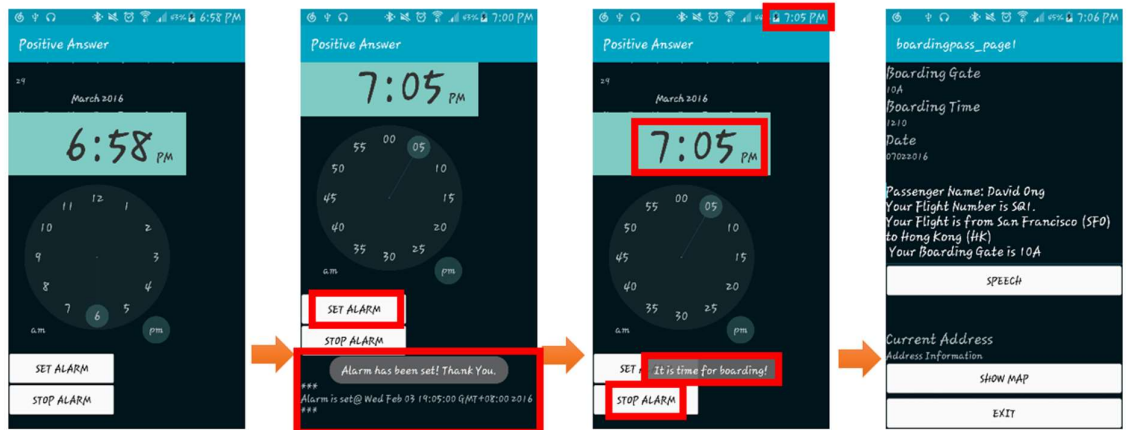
65% 6:58 PM
Positive Answer
29
March 2016
6:58 PM
12
1
2
3
4
5
6
7
8
9
10
11
am
pm
SET ALARM
STOP ALARM

65% 7:00 PM
Positive Answer
7:05 PM
00
05
10
15
20
25
30
35
40
45
50
55
am
pm
SET ALARM
STOP ALARM
Alarm has been set! Thank You.
###
Alarm is set@ Wed Feb 03 19:05:00 GMT+08:00 2016
###

7:05 PM
Positive Answer
March 2016
7:05 PM
00
05
10
15
20
25
30
35
40
45
50
55
am
pm
SET
It is time for boarding!
STOP ALARM

65% 7:06 PM
boardingpass_page1
Boarding Gate
10A
Boarding Time
1210
Date
07022016
Passenger Name: David Ong
Your Flight Number is SQ1.
Your Flight is from San Francisco (SFO) to Hong Kong (HK)
Your Boarding Gate is 10A
SPEECH
Current Address
Address Information
SHOW MAP
EXIT